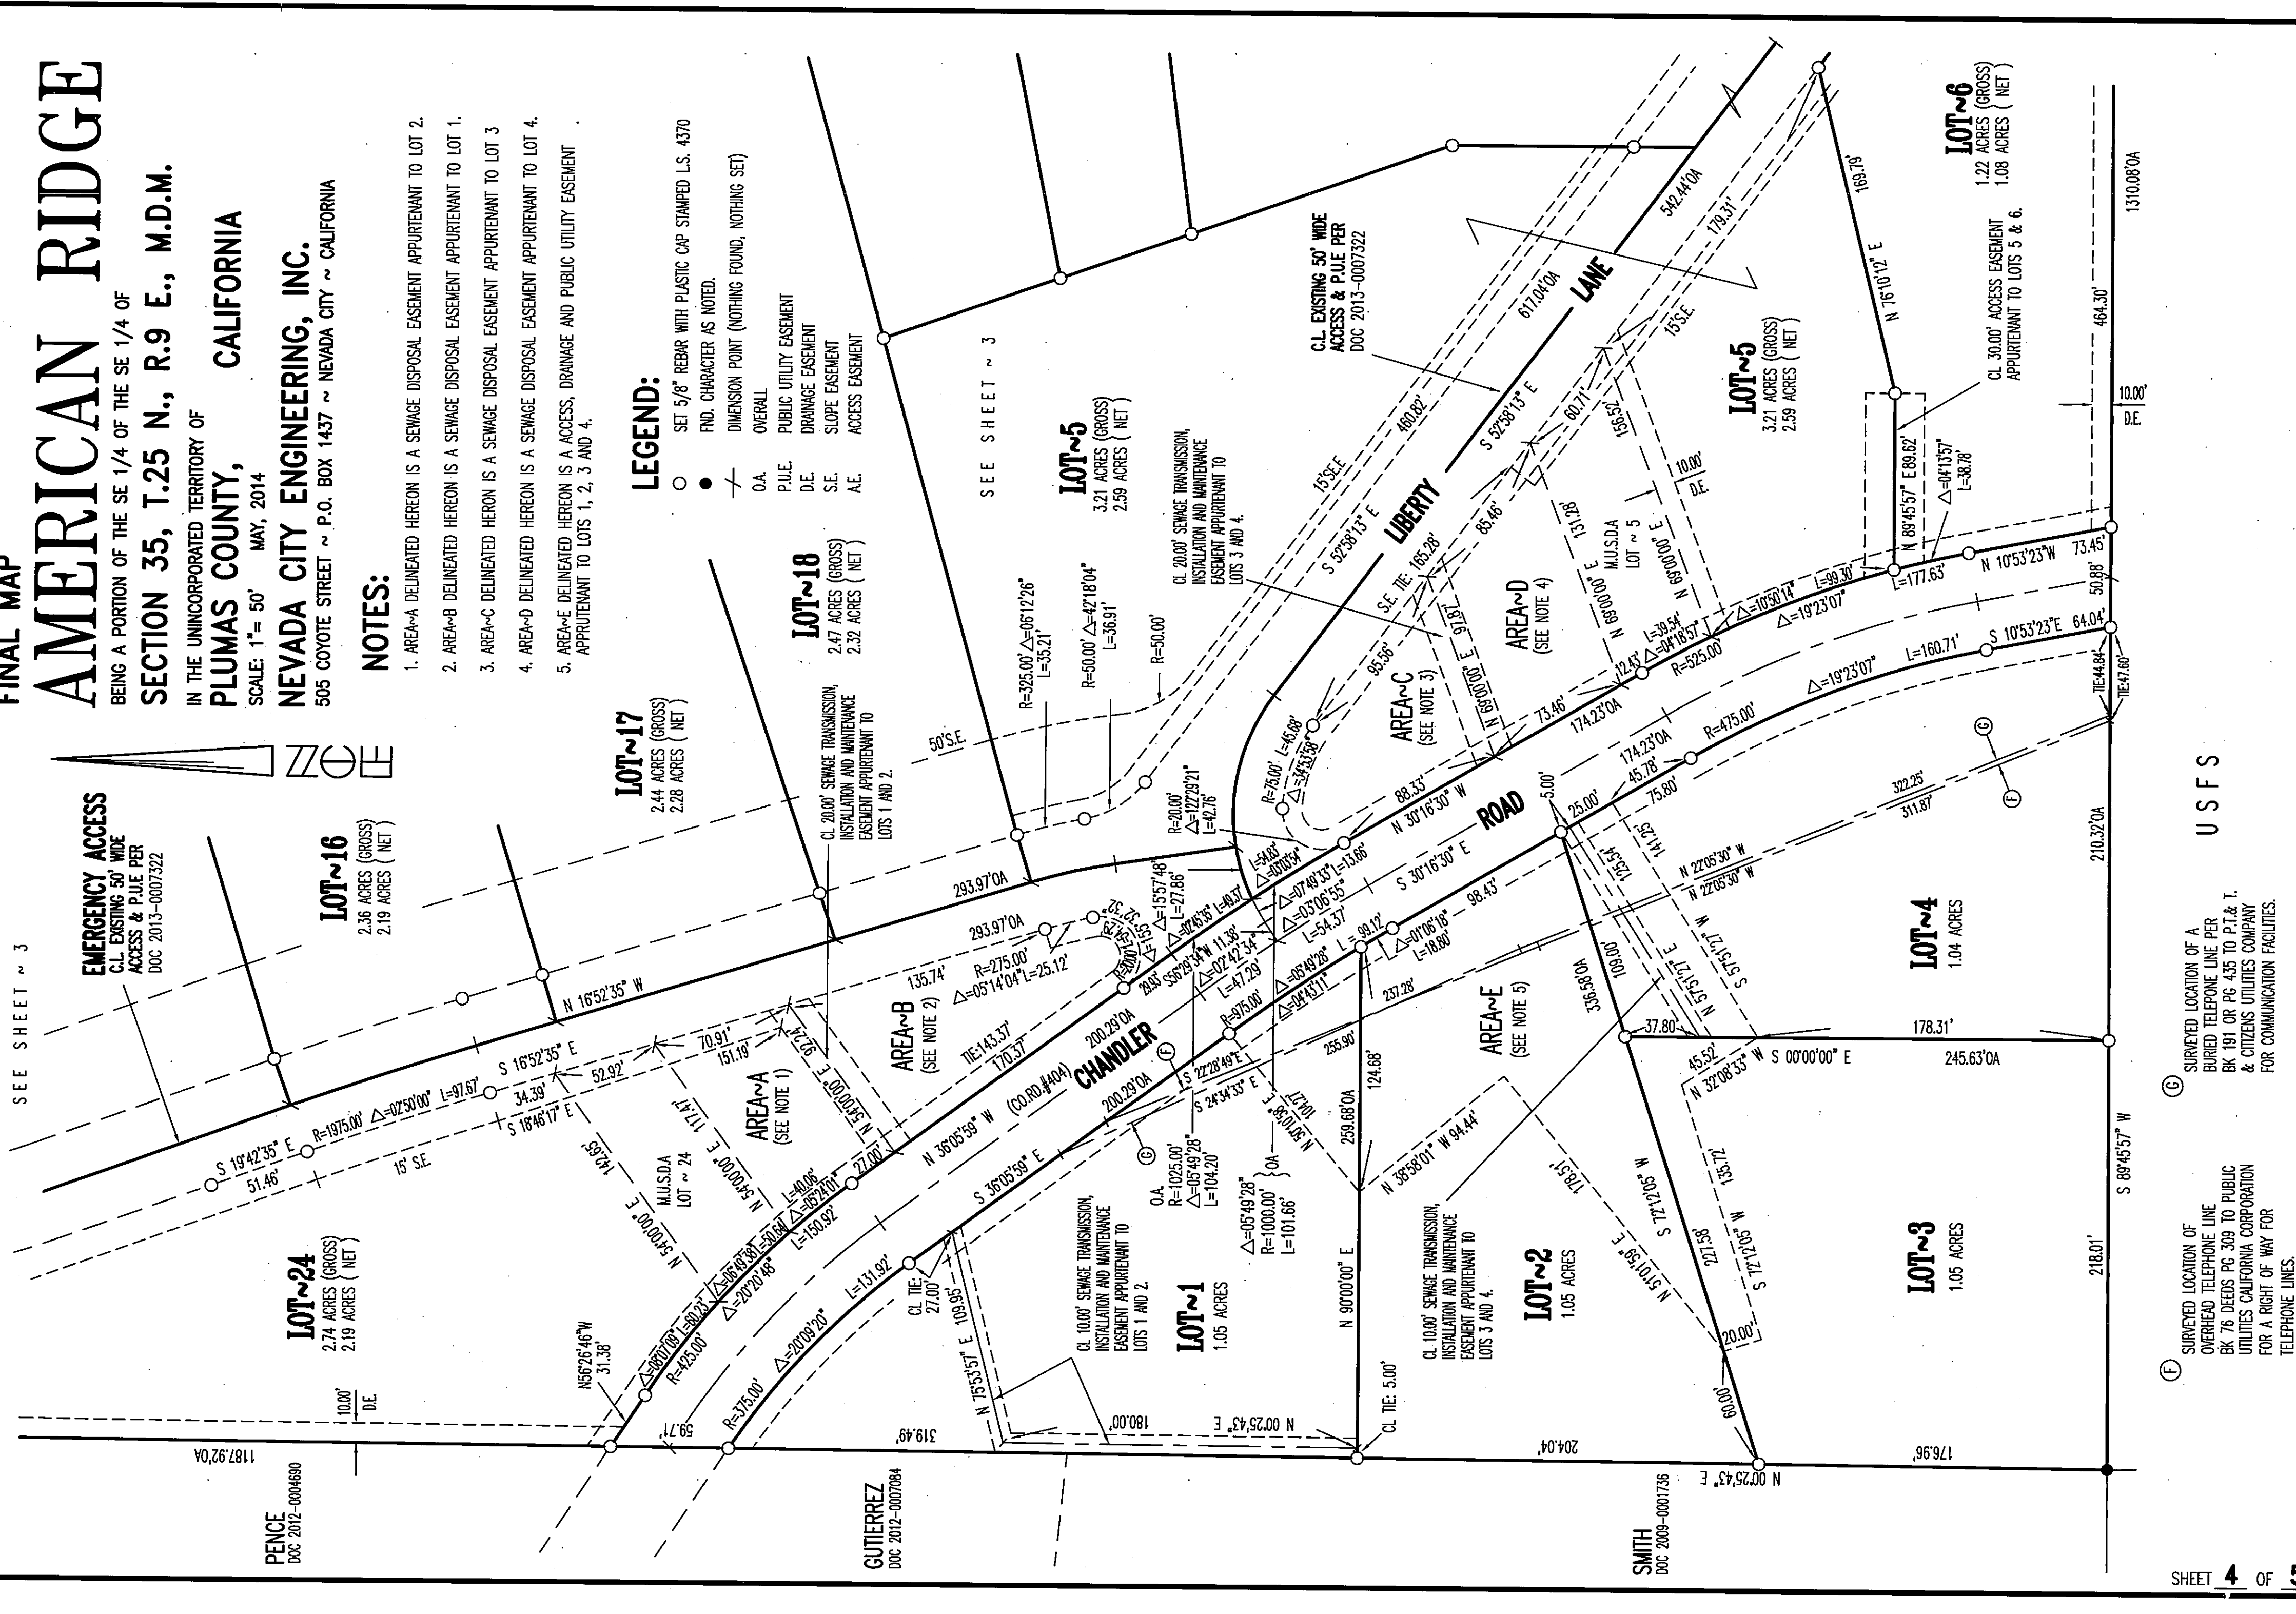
FINAL MAP
AMERICAN RIDGE
BEING A PORTION OF THE SE 1/4 OF THE SE 1/4 OF
SECTION 35, T.25 N., R.9 E., M.D.M.
IN THE UNINCORPORATED TERRITORY OF
PLUMAS COUNTY, CALIFORNIA
SCALE: 1"= 50' MAY, 2014
NEVADA CITY ENGINEERING, INC.
505 COYOTE STREET ~ P.O. BOX 1437 ~ NEVADA CITY ~ CALIFORNIA

NOTES:
1. AREA~A DELINEATED HEREON IS A SEWAGE DISPOSAL EASEMENT APPURTENANT TO LOT 2.
2. AREA~B DELINEATED HEREON IS A SEWAGE DISPOSAL EASEMENT APPURTENANT TO LOT 1.
3. AREA~C DELINEATED HERON IS A SEWAGE DISPOSAL EASEMENT APPURTENANT TO LOT 3
4. AREA~D DELINEATED HEREON IS A SEWAGE DISPOSAL EASEMENT APPURTENANT TO LOT 4.
5. AREA~E DELINEATED HEREON IS A ACCESS, DRAINAGE AND PUBLIC UTILITY EASEMENT APPURTENANT TO LOTS 1, 2, 3 AND 4.

LEGEND:
SET 5/8" REBAR WITH PLASTIC CAP STAMPED L.S. 4370
FND. CHARACTER AS NOTED.
DIMENSION POINT (NOTHING FOUND, NOTHING SET)
O.A. OVERALL
P.U.E. PUBLIC UTILITY EASEMENT
D.E. DRAINAGE EASEMENT
S.E. SLOPE EASEMENT
A.E. ACCESS EASEMENT

EMERGENCY ACCESS
C.L. EXISTING 50' WIDE ACCESS & P.U.E PER DOC 2013-0007322

SEE SHEET ~ 3
SEE SHEET ~ 3

LOT~16
2.36 ACRES (GROSS)
2.19 ACRES ( NET )

LOT~17
2.44 ACRES (GROSS)
2.28 ACRES ( NET )

LOT~18
2.47 ACRES (GROSS)
2.32 ACRES ( NET )

LOT~5
3.21 ACRES (GROSS)
2.59 ACRES ( NET )

LOT~5
3.21 ACRES (GROSS)
2.59 ACRES ( NET )

LOT~6
1.22 ACRES (GROSS)
1.08 ACRES ( NET )

LOT~24
2.74 ACRES (GROSS)
2.19 ACRES ( NET )

LOT~1
1.05 ACRES

LOT~2
1.05 ACRES

LOT~3
1.05 ACRES

LOT~4
1.04 ACRES

USFS

CL 20.00' SEWAGE TRANSMISSION, INSTALLATION AND MAINTENANCE EASEMENT APPURTENANT TO LOTS 1 AND 2.
CL 20.00' SEWAGE TRANSMISSION, INSTALLATION AND MAINTENANCE EASEMENT APPURTENANT TO LOTS 3 AND 4.
CL 10.00' SEWAGE TRANSMISSION, INSTALLATION AND MAINTENANCE EASEMENT APPURTENANT TO LOTS 1 AND 2.
CL 10.00' SEWAGE TRANSMISSION, INSTALLATION AND MAINTENANCE EASEMENT APPURTENANT TO LOTS 3 AND 4.
CL EXISTING 50' WIDE ACCESS & P.U.E PER DOC 2013-0007322
CL 30.00' ACCESS EASEMENT APPURTENANT TO LOTS 5 & 6.

AREA~A (SEE NOTE 1)
AREA~B (SEE NOTE 2)
AREA~C (SEE NOTE 3)
AREA~D (SEE NOTE 4)
AREA~E (SEE NOTE 5)

LIBERTY LANE
CHANDLER ROAD (CO.RD.#404)

M.U.S.D.A LOT ~ 24
M.U.S.D.A LOT ~ 5

N 16°52'35" W
S 16°52'35" E
S 18°46'17" E
S 19°42'35" E
R=1975.00' △=02°50'00" L=97.67'
51.46'
34.39'
52.92'
70.91'
151.19'
15' S.E.
50' S.E.
15' S.E.
15' S.E.
293.97'OA
293.97'OA
135.74'
R=275.00' △=05°14'04" L=25.12'
TIE=143.37'
170.37'
200.29'OA
200.29'OA
N 36°05'59" W
S 36°05'59" E
N 54°00'00" E
N 54°00'00" E
N 54°00'00" E
117.47'
143.65'
92.74'
L=40.06'
△=05°24'01"
L=50.64'
△=06°49'38"
27.00'
L=150.92'
△=20°20'48"
△=08°07'08" L=60.23'
R=425.00'
R=375.00'
△=20°09'20"
L=131.92'
CL TIE: 27.00'
N 75°53'57" E 109.95'
N56°26'46"W 31.38'
59.71'
319.49'
180.00'
N 00°25'43" E
204.04'
176.96'
1187.92'OA
10.00' D.E.
10.00' D.E.
10.00' D.E.
10.00' D.E.
R=325.00' △=06°12'26" L=35.21'
R=50.00' △=42°18'04" L=36.91'
R=50.00'
R=20.00' △=122°29'21" L=42.76'
R=75.00' L=45.88' △=35°03'38"
L=54.83' △=03°03'54"
△=15°57'48" L=27.86'
△=02°42'34" L=49.37' △=07°49'33" L=13.66'
△=03°06'55" L=54.37
S 56°29'34" W 11.38'
△=02°42'34" L=47.29'
R=975.00'
△=05°49'28"
△=04°43'11"
L=99.12'
△=01°06'18" L=18.80'
98.43'
237.28'
255.90'
S 22°28'49" E
S 24°34'33" E
N 50°10'36" E 104.77'
O.A. R=1025.00' △=05°49'28" L=104.20'
△=05°49'28" R=1000.00' L=101.66' OA
259.68'OA
124.68'
N 90°00'00" E
CL TIE: 5.00'
N 38°58'01" W 94.44'
178.51'
N 51°01'59" E
S 72°12'05" W
S 72°12'05" W
227.58'
135.72'
20.00'
60.00'
N 32°08'33" W
45.52'
37.80'
S 00°00'00" E
178.31'
245.63'OA
336.58'OA
109.00'
N 57°51'27" E
S 57°51'27" W
N 22°05'30" W
N 22°05'30" W
125.54'
141.25'
75.80'
45.78'
174.23'OA
174.23'OA
R=475.00'
R=525.00'
25.00'
5.00'
322.25'
311.87'
88.33'
N 30°16'30" W
S 30°16'30" E
73.46'
12.43'
L=39.54' △=04°18'57"
△=10°50'14" L=99.30'
△=19°23'07"
△=19°23'07"
L=160.71'
L=177.63'
S 10°53'23" E 64.04'
N 10°53'23" W 73.45'
50.88'
TIE=44.84'
TIE=47.60'
N 69°00'00" E 97.97'
N 69°00'00" E
N 69°00'00" E
N 69°00'00" E
131.28'
156.52'
95.56'
S.E. TIE: 165.28'
85.46'
60.71'
S 52°58'13" E
S 52°58'13" E
460.82'
617.04'OA
542.44'OA
179.31'
N 76°10'12" E
169.79'
N 89°45'57" E 89.62'
△=04°13'57" L=38.78'
464.30'
1310.08'OA
210.32'OA
218.01'
S 89°45'57" W
Ⓖ Ⓕ

Ⓖ SURVEYED LOCATION OF A BURIED TELEPHONE LINE PER BK 191 OR PG 435 TO P.T.& T. & CITIZENS UTILITIES COMPANY FOR COMMUNICATION FACILITIES.
Ⓕ SURVEYED LOCATION OF OVERHEAD TELEPHONE LINE BK 76 DEEDS PG 309 TO PUBLIC UTILITIES CALIFORNIA CORPORATION FOR A RIGHT OF WAY FOR TELEPHONE LINES.

PENCE DOC 2012-0004690
GUTIERREZ DOC 2012-0007084
SMITH DOC 2009-0001736

SHEET 4 OF 5